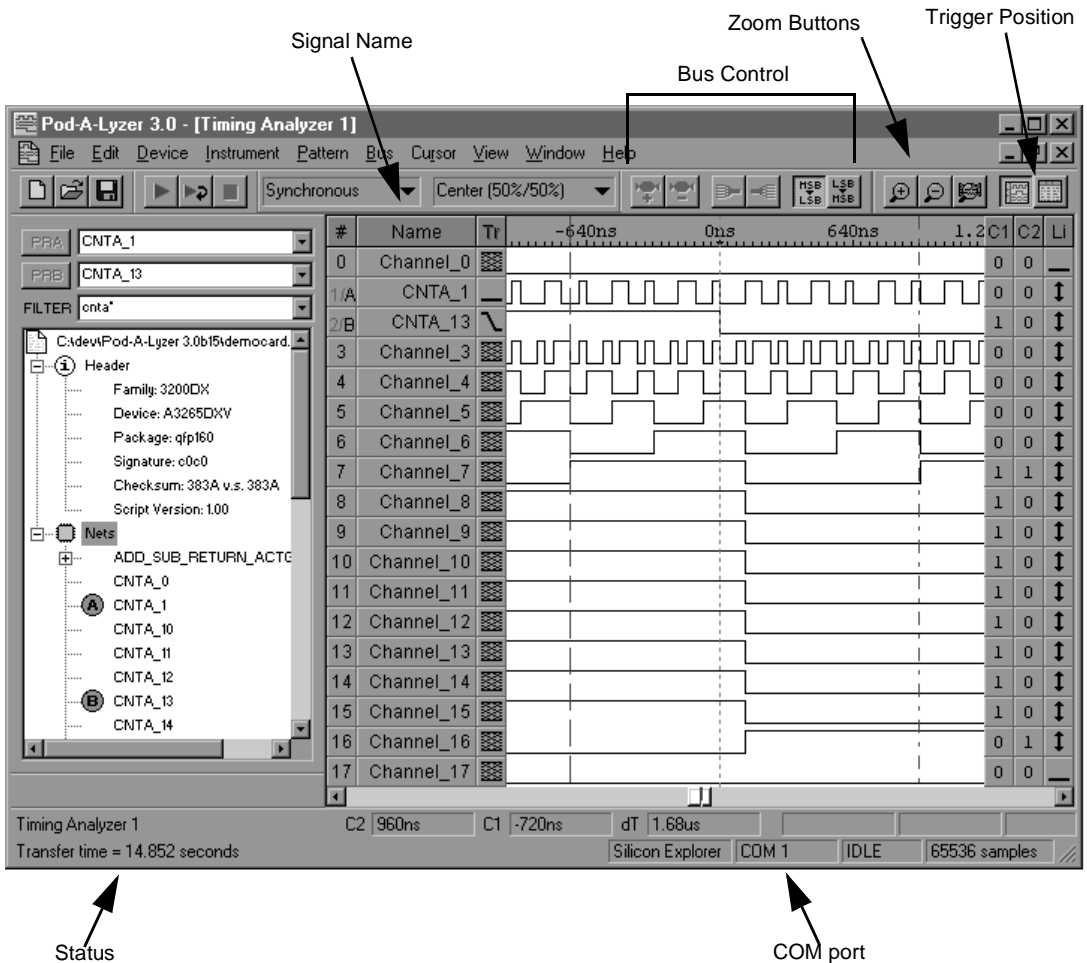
Zoom Buttons

Trigger Position

Signal Name

Bus Control

Pod-A-Lyzer 3.0 - [Timing Analyzer 1]

File Edit Device Instrument Pattern Bus Cursor View Window Help

Synchronous

Center (50%/50%)

MSB LSB

LSB MSB

PRA CNTA_1

PRB CNTA_13

FILTER cnta*

C:\dev\Pod-A-Lyzer 3.0b15\democard.

Header

Family: 3200DX

Device: A3265DXV

Package: qfp160

Signature: c0c0

Checksum: 383A v.s. 383A

Script Version: 1.00

Nets

ADD_SUB_RETURN_ACTG

CNTA_0

A CNTA_1

CNTA_10

CNTA_11

CNTA_12

B CNTA_13

CNTA_14

| # | Name | Tr | -640ns 0ns 640ns 1.2 | C1 | C2 | Li |
|---|---|---|---|---|---|---|
| 0 | Channel_0 | | | 0 | 0 | |
| 1/A | CNTA_1 | | | 0 | 0 | |
| 2/B | CNTA_13 | | | 1 | 0 | |
| 3 | Channel_3 | | | 0 | 0 | |
| 4 | Channel_4 | | | 0 | 0 | |
| 5 | Channel_5 | | | 0 | 0 | |
| 6 | Channel_6 | | | 0 | 0 | |
| 7 | Channel_7 | | | 1 | 1 | |
| 8 | Channel_8 | | | 1 | 0 | |
| 9 | Channel_9 | | | 1 | 0 | |
| 10 | Channel_10 | | | 1 | 0 | |
| 11 | Channel_11 | | | 1 | 0 | |
| 12 | Channel_12 | | | 1 | 0 | |
| 13 | Channel_13 | | | 1 | 0 | |
| 14 | Channel_14 | | | 1 | 0 | |
| 15 | Channel_15 | | | 1 | 0 | |
| 16 | Channel_16 | | | 0 | 1 | |
| 17 | Channel_17 | | | 0 | 0 | |

Timing Analyzer 1 C2 960ns C1 -720ns dT 1.68us

Transfer time = 14.852 seconds Silicon Explorer COM 1 IDLE 65536 samples

Status

COM port